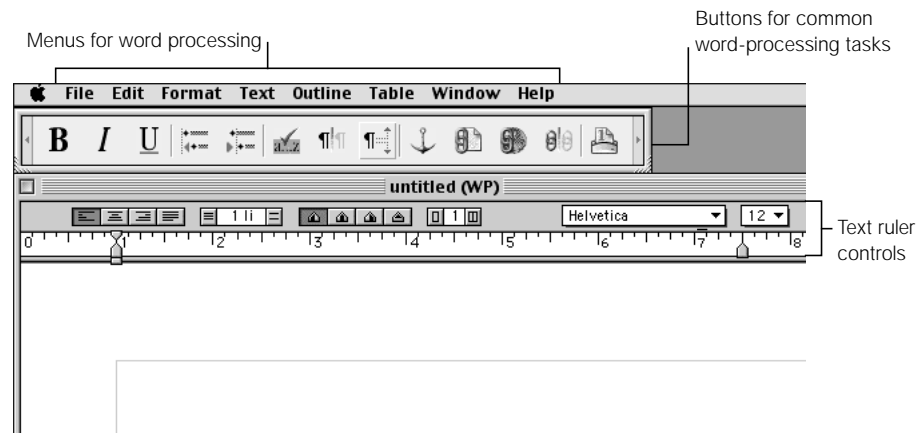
Menus for word processing

Buttons for common word-processing tasks

File Edit Format Text Outline Table Window Help

B I U

untitled (WP)

1 li

1

Helvetica

12

Text ruler controls

0 1 2 3 4 5 6 7 8